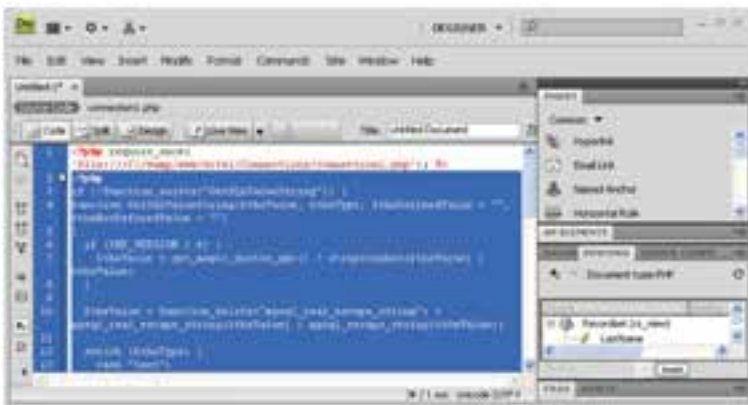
Dw

DESIGNER

File Edit View Insert Modify Format Commands Site Window Help

Untitled-1* ×

Source Code connection1.php

Code Split Design Live View

Title: Untitled Document

<?php require_once('Connections/connection1.php'); ?>
<?php
if (!function_exists("GetSQLValueString")) {
function GetSQLValueString($theValue, $theType, $theDefinedValue = "", $theNotDefinedValue = "")
{
  if (PHP_VERSION < 6) {
    $theValue = get_magic_quotes_gpc() ? stripslashes($theValue) : $theValue;
  }

  $theValue = function_exists("mysql_real_escape_string") ? mysql_real_escape_string($theValue) : mysql_escape_string($theValue);

  switch ($theType) {
    case "text":

INSERT

Common ▼

Hyperlink

Email Link

Named Anchor

Horizontal Rule

AP ELEMENTS

Document type:PHP

Recordset (rs_view)

LastName

FILES